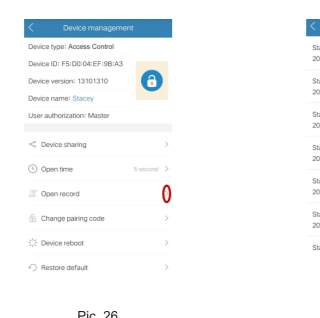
Device management

Device type: Access Control

Device ID: F5:D0:04:EF:9B:A3

Device version: 13101310

Device name: Stacey

User authorization: Master

Device sharing

Open time 5 second

Open record

Change pairing code

Device reboot

Restore default

Pic. 26

St
20

St
20

St
20

St
20

St
20

St
20

St